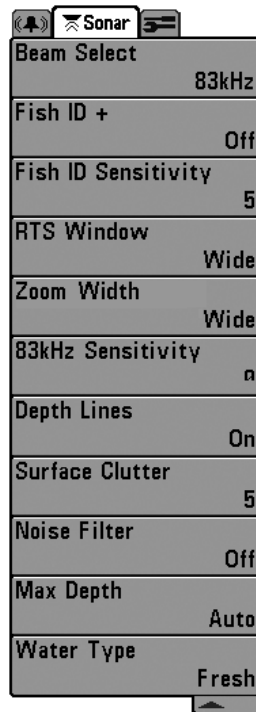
Sonar

Beam Select
83kHz

Fish ID +
Off

Fish ID Sensitivity
5

RTS Window
Wide

Zoom Width
Wide

83kHz Sensitivity
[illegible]

Depth Lines
On

Surface Clutter
5

Noise Filter
Off

Max Depth
Auto

Water Type
Fresh